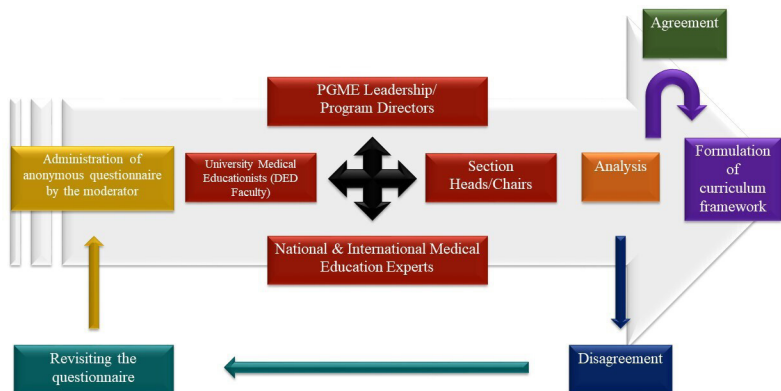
Agreement

PGME Leadership/ Program Directors

Administration of anonymous questionnaire by the moderator

University Medical Educationists (DED Faculty)

Section Heads/Chairs

Analysis

Formulation of curriculum framework

National & International Medical Education Experts

Revisiting the questionnaire

Disagreement